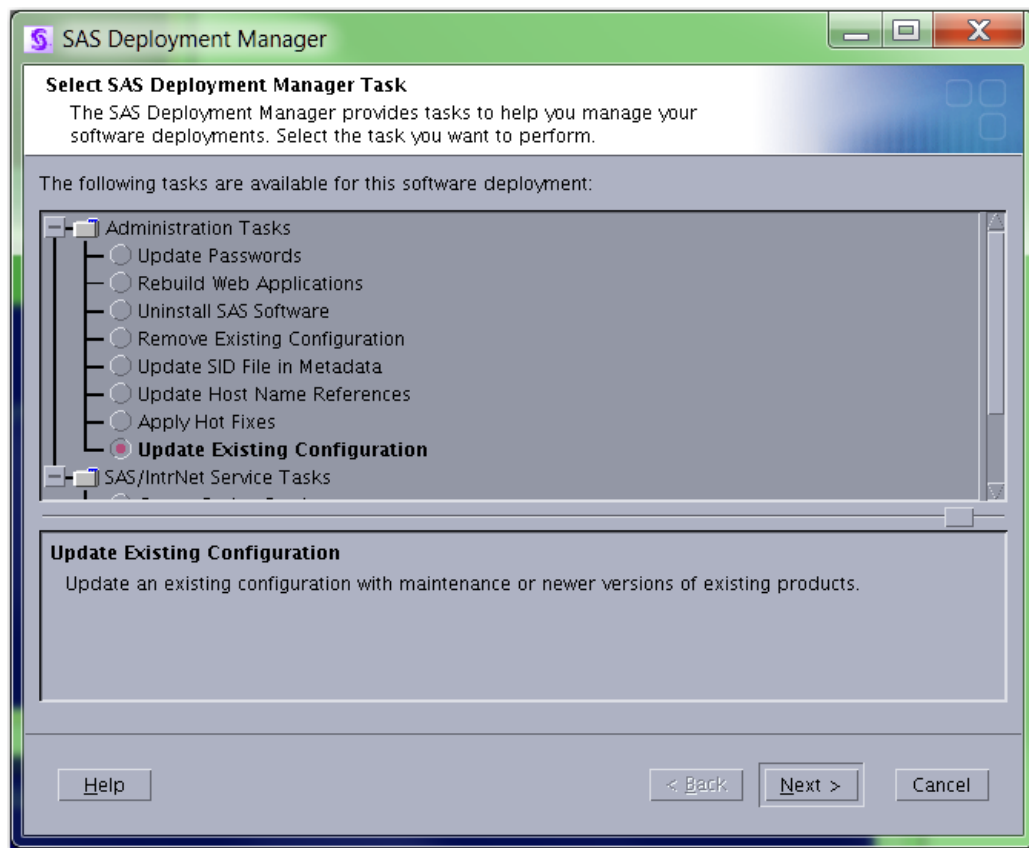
SAS Deployment Manager

Select SAS Deployment Manager Task

The SAS Deployment Manager provides tasks to help you manage your software deployments. Select the task you want to perform.

The following tasks are available for this software deployment:

Administration Tasks
Update Passwords
Rebuild Web Applications
Uninstall SAS Software
Remove Existing Configuration
Update SID File in Metadata
Update Host Name References
Apply Hot Fixes
Update Existing Configuration
SAS/IntrNet Service Tasks
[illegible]

Update Existing Configuration

Update an existing configuration with maintenance or newer versions of existing products.

Help

< Back

Next >

Cancel